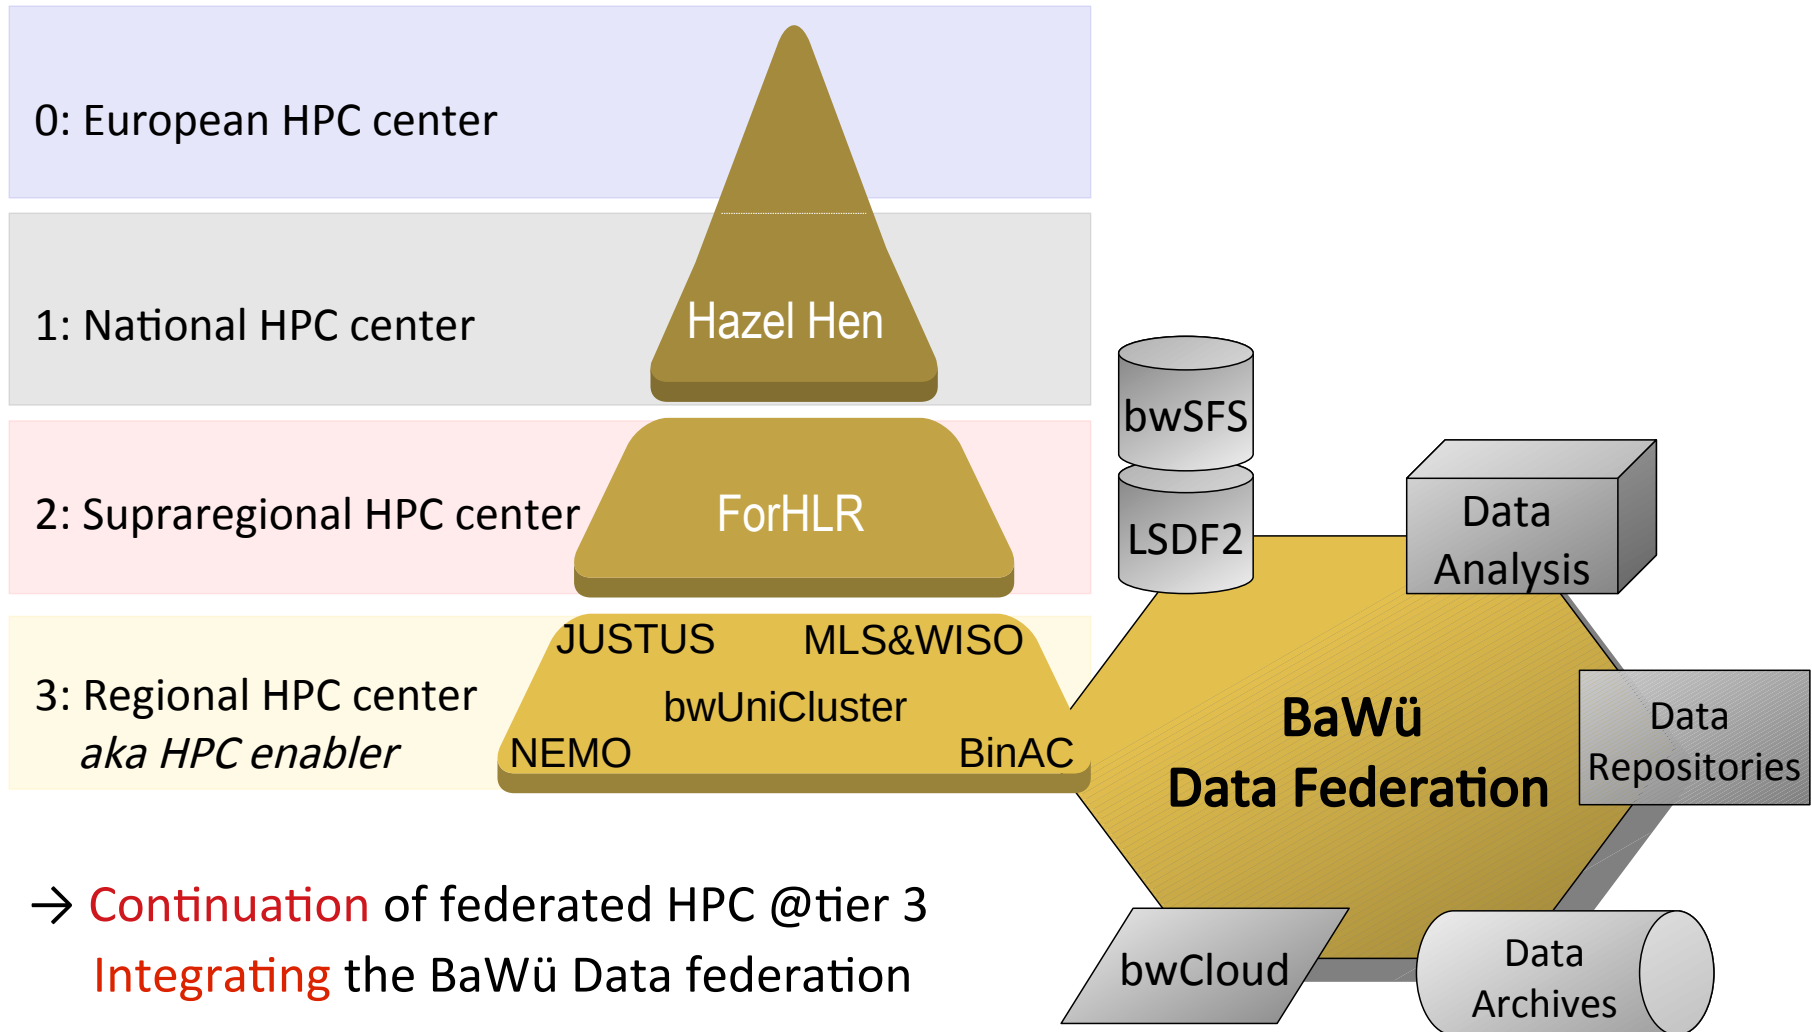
0: European HPC center

1: National HPC center

Hazel Hen

2: Supraregional HPC center

ForHLR

3: Regional HPC center
aka HPC enabler

JUSTUS

MLS&WISO

bwUniCluster

NEMO

BinAC

bwSFS

LSDF2

Data Analysis

BaWü Data Federation

Data Repositories

bwCloud

Data Archives

→ Continuation of federated HPC @tier 3
Integrating the BaWü Data federation